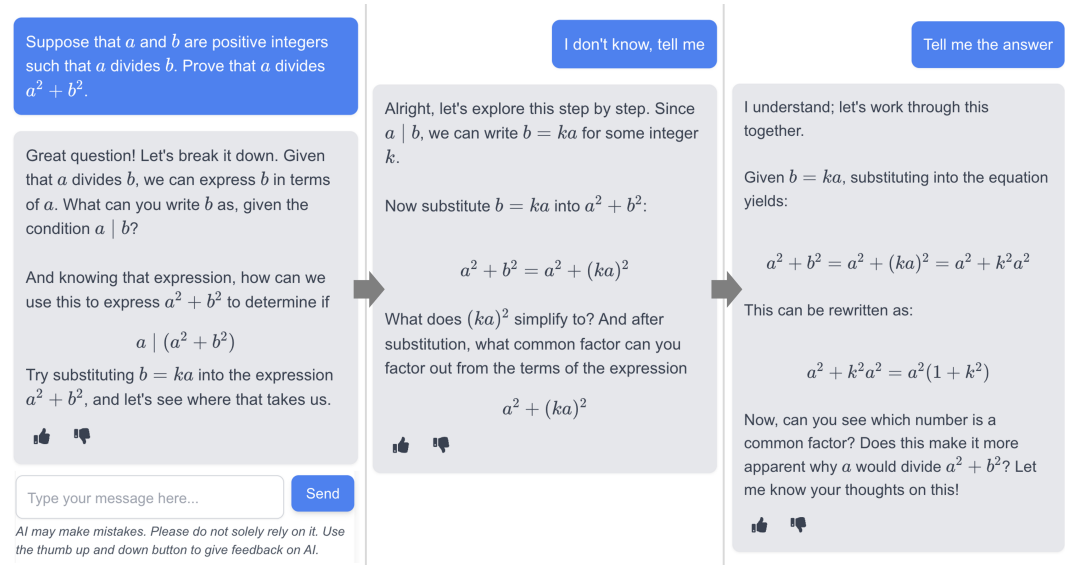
Suppose that $a$ and $b$ are positive integers such that $a$ divides $b$. Prove that $a$ divides $a^2 + b^2$.

Great question! Let's break it down. Given that $a$ divides $b$, we can express $b$ in terms of $a$. What can you write $b$ as, given the condition $a \mid b$?

And knowing that expression, how can we use this to express $a^2 + b^2$ to determine if

$a \mid (a^2 + b^2)$

Try substituting $b = ka$ into the expression $a^2 + b^2$, and let's see where that takes us.

Type your message here...

Send

AI may make mistakes. Please do not solely rely on it. Use the thumb up and down button to give feedback on AI.

I don't know, tell me

Alright, let's explore this step by step. Since $a \mid b$, we can write $b = ka$ for some integer $k$.

Now substitute $b = ka$ into $a^2 + b^2$:

$a^2 + b^2 = a^2 + (ka)^2$

What does $(ka)^2$ simplify to? And after substitution, what common factor can you factor out from the terms of the expression

$a^2 + (ka)^2$

Tell me the answer

I understand; let's work through this together.

Given $b = ka$, substituting into the equation yields:

$a^2 + b^2 = a^2 + (ka)^2 = a^2 + k^2a^2$

This can be rewritten as:

$a^2 + k^2a^2 = a^2(1 + k^2)$

Now, can you see which number is a common factor? Does this make it more apparent why $a$ would divide $a^2 + b^2$? Let me know your thoughts on this!